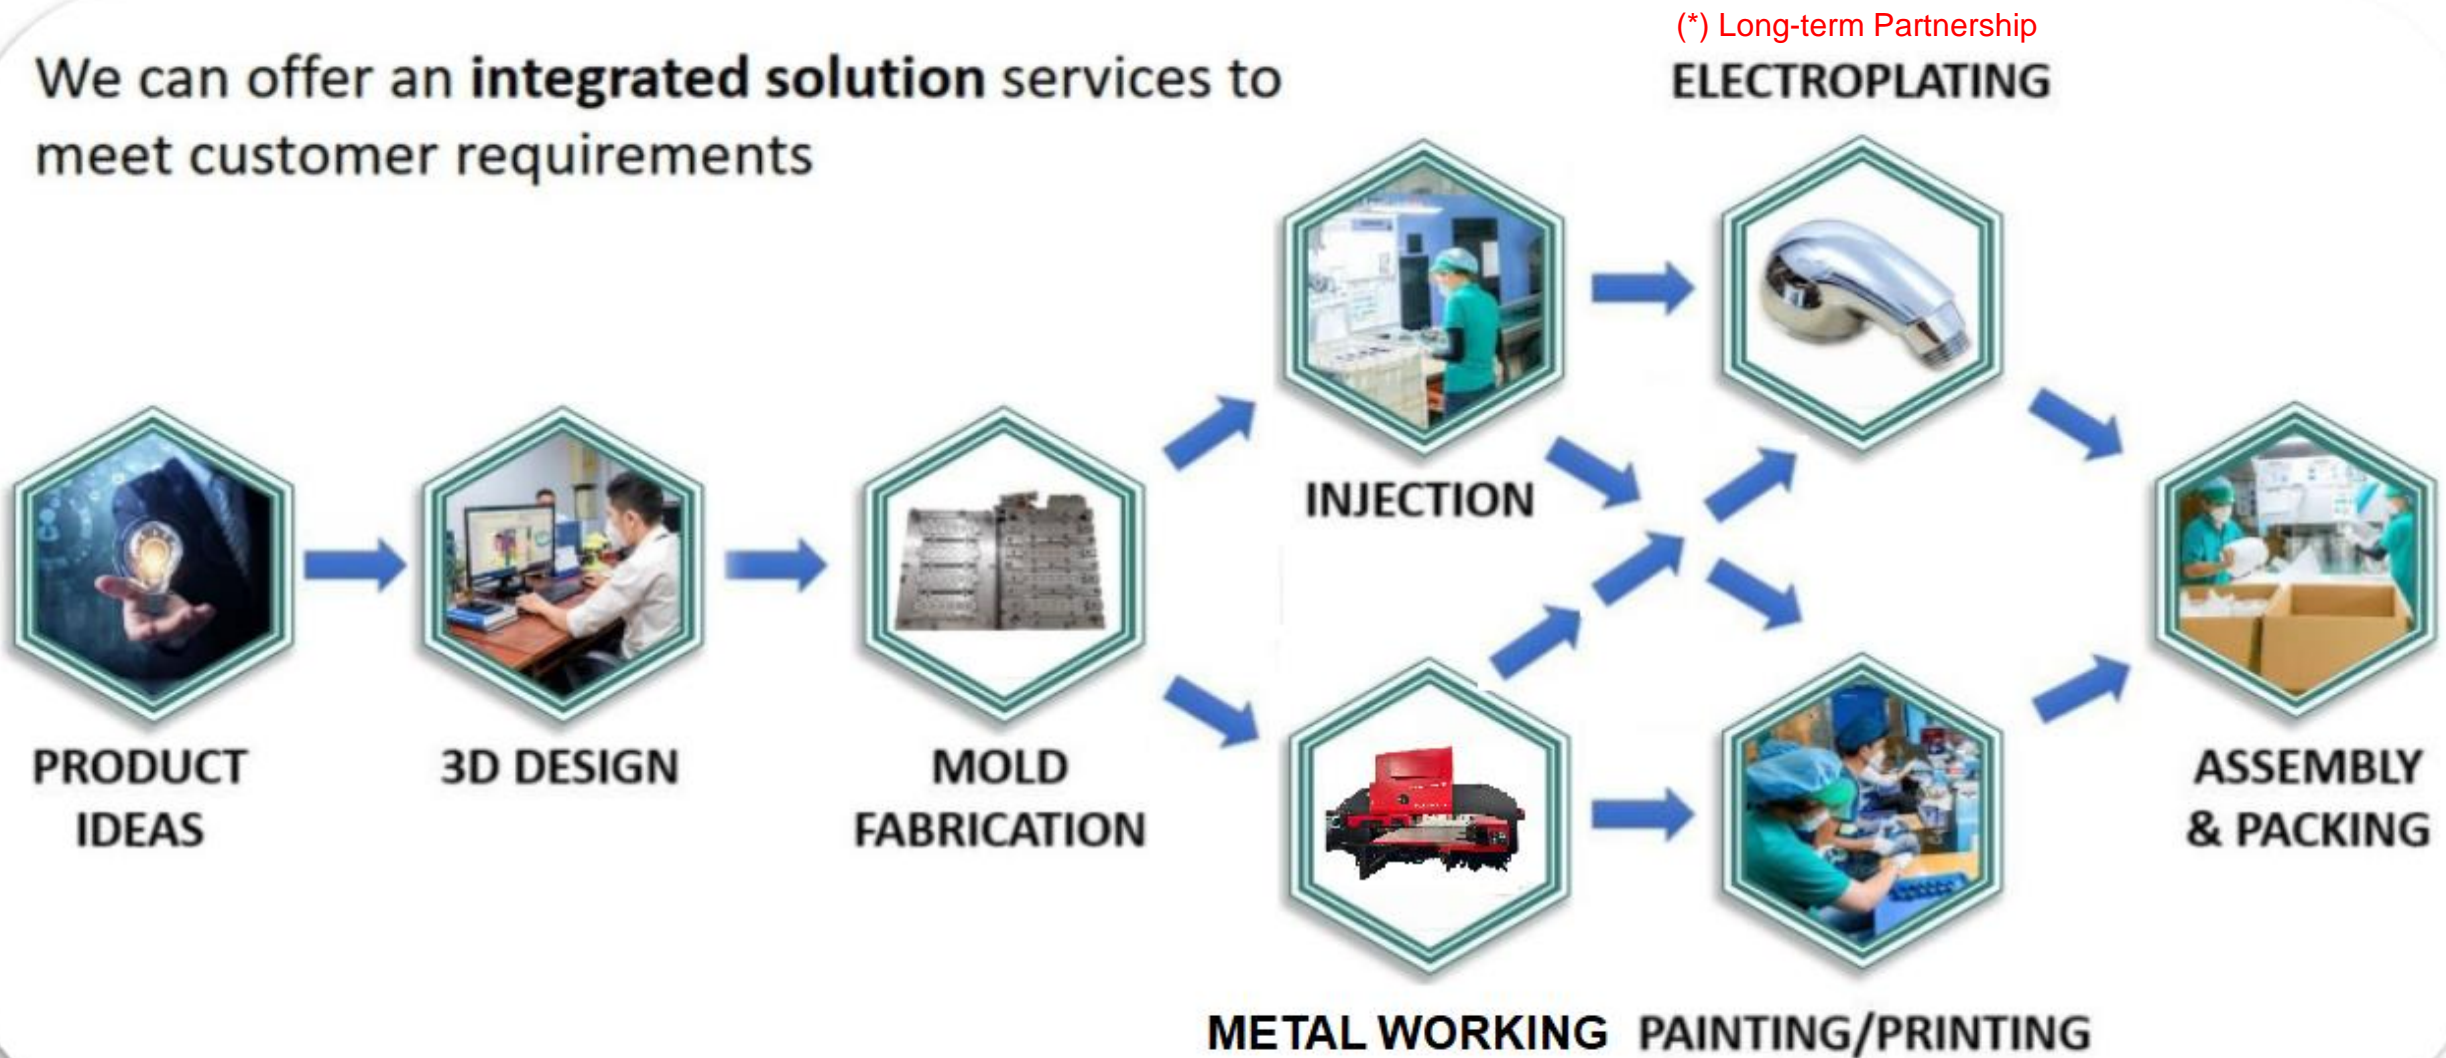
We can offer an **integrated solution** services to meet customer requirements

(*) Long-term Partnership

ELECTROPLATING

INJECTION

PRODUCT IDEAS

3D DESIGN

MOLD FABRICATION

ASSEMBLY & PACKING

METAL WORKING

PAINTING/PRINTING